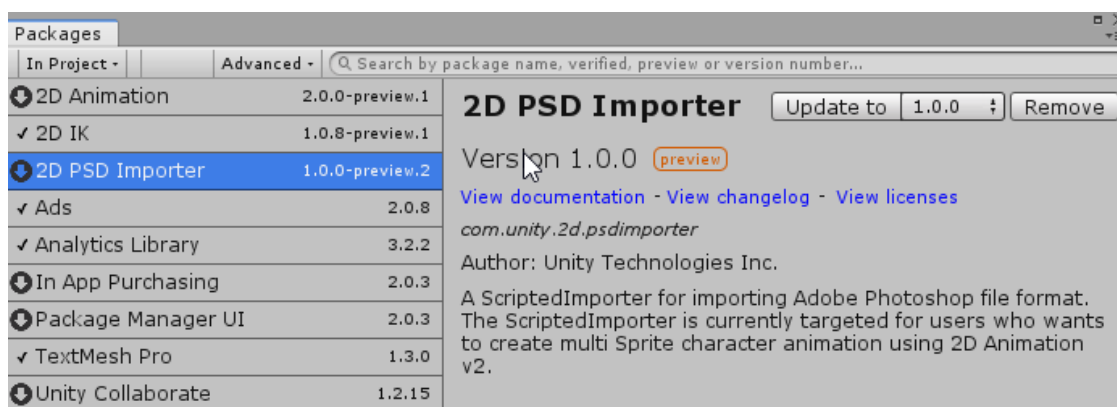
Packages

In Project ▾ | Advanced ▾ | Search by package name, verified, preview or version number...

2D Animation 2.0.0-preview.1
✓ 2D IK 1.0.8-preview.1
2D PSD Importer 1.0.0-preview.2
✓ Ads 2.0.8
✓ Analytics Library 3.2.2
In App Purchasing 2.0.3
Package Manager UI 2.0.3
✓ TextMesh Pro 1.3.0
Unity Collaborate 1.2.15

2D PSD Importer

Update to | 1.0.0 | Remove

Version 1.0.0 preview

View documentation - View changelog - View licenses

com.unity.2d.psdimporter

Author: Unity Technologies Inc.

A ScriptedImporter for importing Adobe Photoshop file format. The ScriptedImporter is currently targeted for users who wants to create multi Sprite character animation using 2D Animation v2.